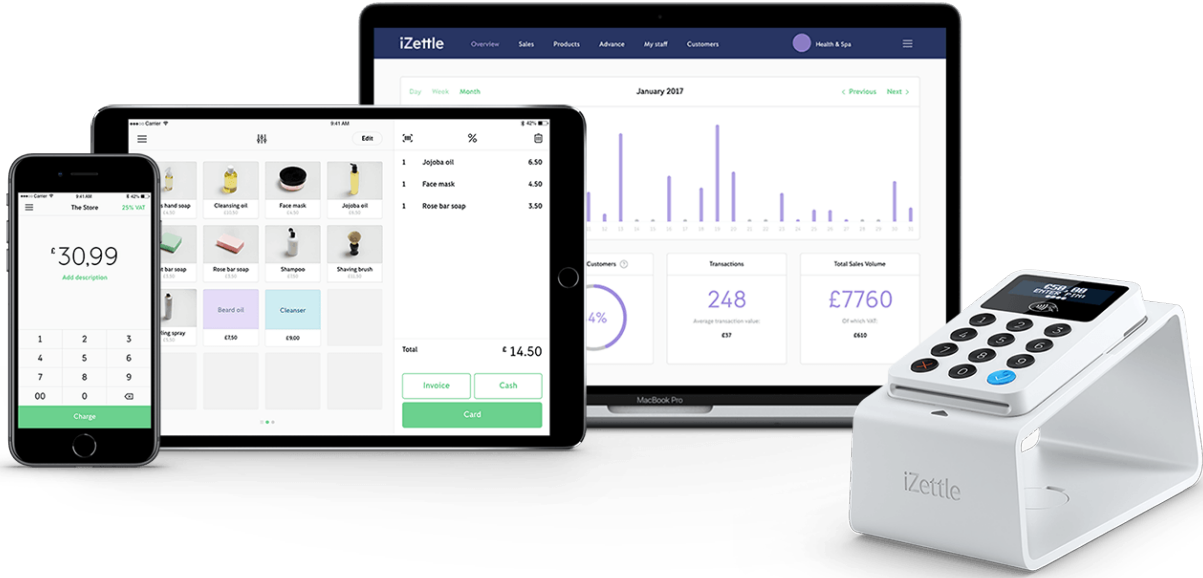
iZettle Overview Sales Products Advance My staff Customers Health & Spa

Day Week Month January 2017 < Previous Next >

Customers

Transactions
248
Average transaction value
£57

Total Sales Volume
£7760
Of which VAT
£610

MacBook Pro

Carrier 9:41 AM 42%

Edit

s hand soap
Cleansing oil
Face mask
Jojoba oil
e bar soap
Rose bar soap
Shampoo
Shaving brush
ling spray
Beard oil
£7.50
Cleanser
£9.00

%

1 Jojoba oil 6.50
1 Face mask 4.50
1 Rose bar soap 3.50

Total £ 14.50

Invoice
Cash
Card

Carrier 9:41 AM
The Store 25% VAT
£ 30,99
Add description
1 2 3
4 5 6
7 8 9
00 0
Charge

£56.00
ENTER PIN

iZettle